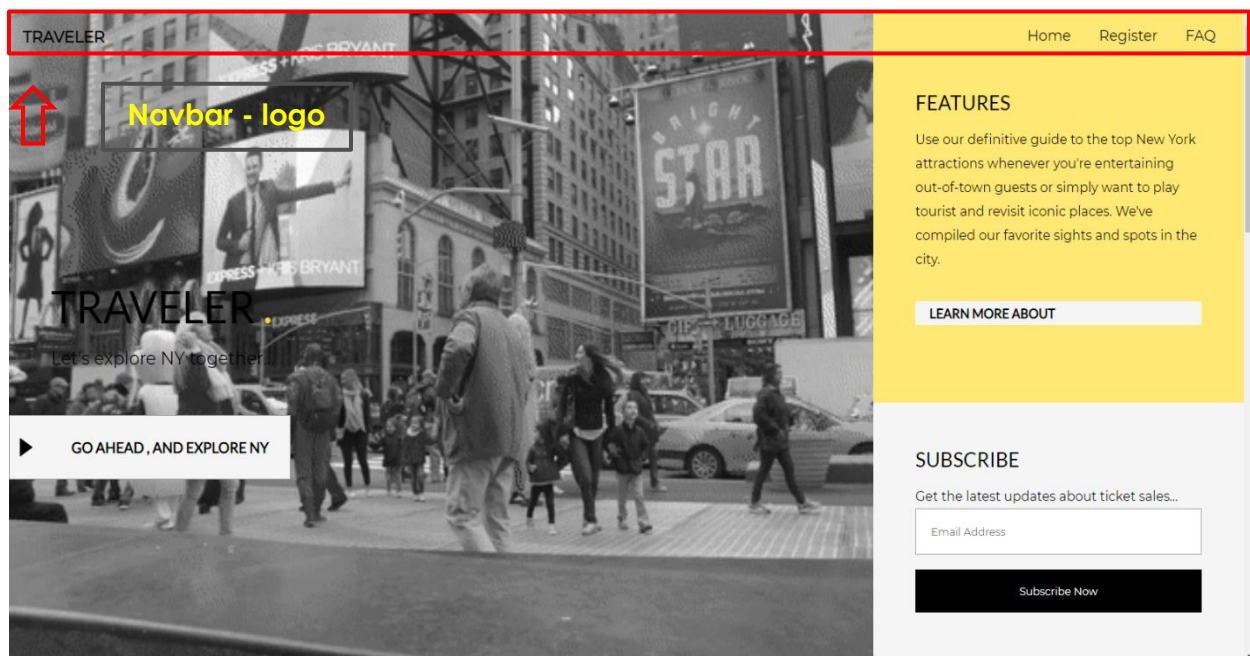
TRAVELER

Home Register FAQ

Navbar - logo

TRAVELER.

Let's explore NY together

GO AHEAD , AND EXPLORE NY

FEATURES

Use our definitive guide to the top New York attractions whenever you're entertaining out-of-town guests or simply want to play tourist and revisit iconic places. We've compiled our favorite sights and spots in the city.

LEARN MORE ABOUT

SUBSCRIBE

Get the latest updates about ticket sales...

Email Address

Subscribe Now